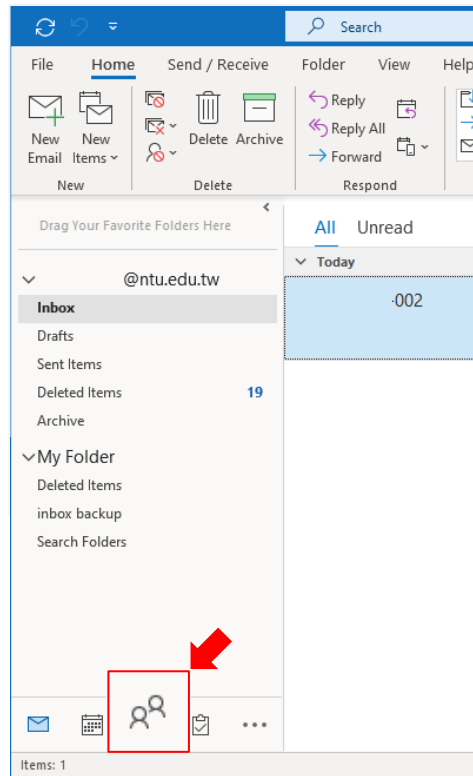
Search

File Home Send / Receive Folder View Help

New Email New Items
New

Delete Archive
Delete

Reply
Reply All
Forward
Respond

Drag Your Favorite Folders Here

@ntu.edu.tw
Inbox
Drafts
Sent Items
Deleted Items 19
Archive

My Folder
Deleted Items
inbox backup
Search Folders

All Unread
Today
·002

Items: 1